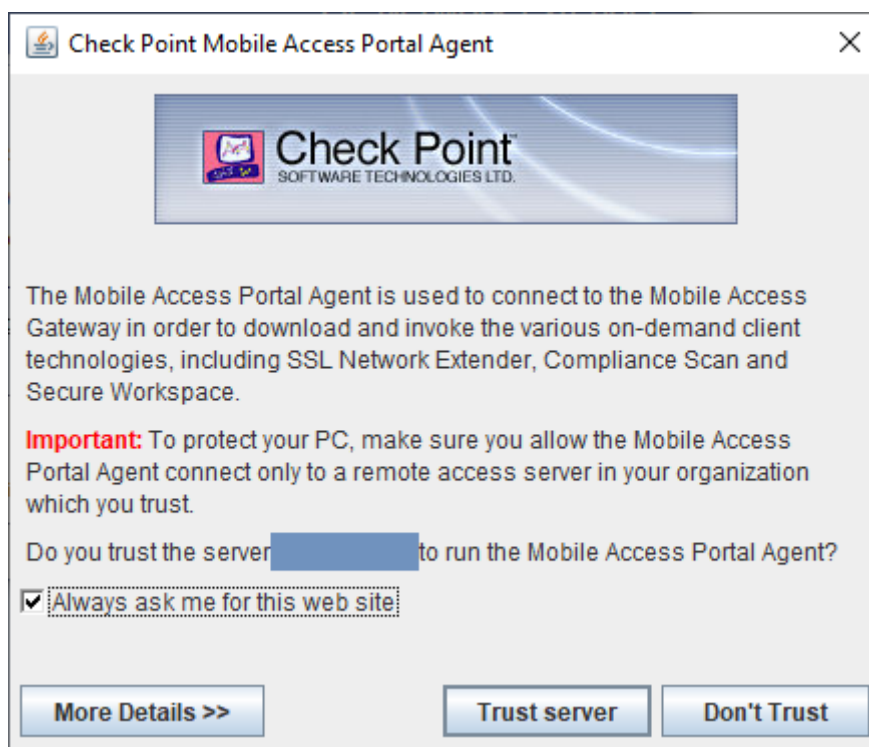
Check Point Mobile Access Portal Agent

Check Point
SOFTWARE TECHNOLOGIES LTD.

The Mobile Access Portal Agent is used to connect to the Mobile Access Gateway in order to download and invoke the various on-demand client technologies, including SSL Network Extender, Compliance Scan and Secure Workspace.

Important: To protect your PC, make sure you allow the Mobile Access Portal Agent connect only to a remote access server in your organization which you trust.

Do you trust the server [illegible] to run the Mobile Access Portal Agent?

Always ask me for this web site

More Details >>

Trust server

Don't Trust